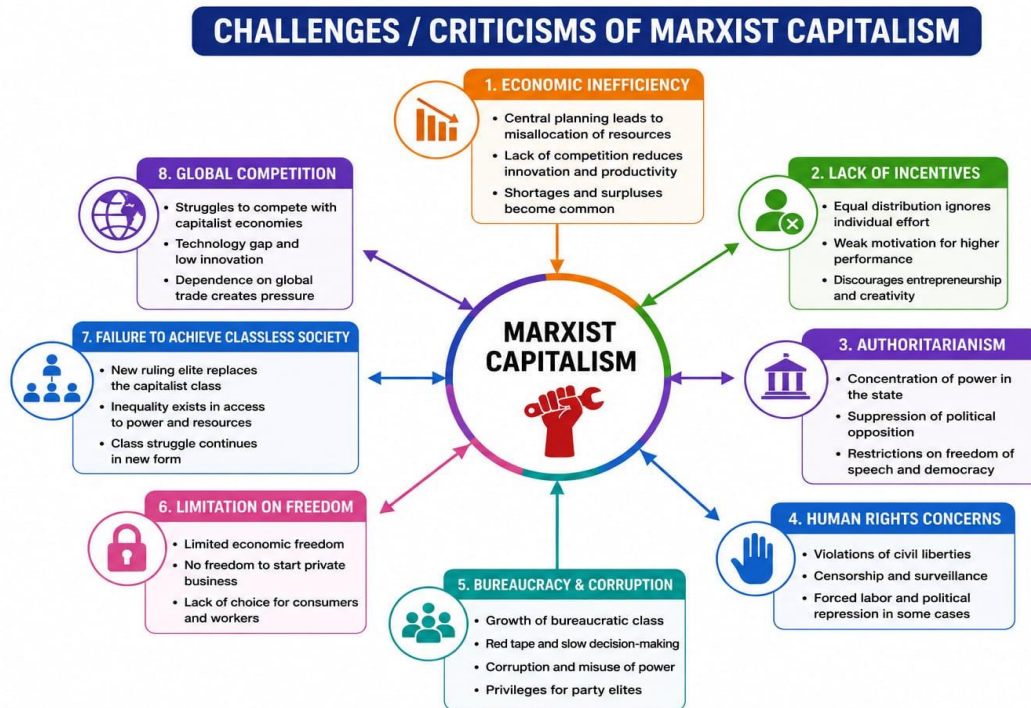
CHALLENGES / CRITICISMS OF MARXIST CAPITALISM

1. ECONOMIC INEFFICIENCY
• Central planning leads to misallocation of resources
• Lack of competition reduces innovation and productivity
• Shortages and surpluses become common

2. LACK OF INCENTIVES
• Equal distribution ignores individual effort
• Weak motivation for higher performance
• Discourages entrepreneurship and creativity

3. AUTHORITARIANISM
• Concentration of power in the state
• Suppression of political opposition
• Restrictions on freedom of speech and democracy

4. HUMAN RIGHTS CONCERNS
• Violations of civil liberties
• Censorship and surveillance
• Forced labor and political repression in some cases

5. BUREAUCRACY & CORRUPTION
• Growth of bureaucratic class
• Red tape and slow decision-making
• Corruption and misuse of power
• Privileges for party elites

6. LIMITATION ON FREEDOM
• Limited economic freedom
• No freedom to start private business
• Lack of choice for consumers and workers

7. FAILURE TO ACHIEVE CLASSLESS SOCIETY
• New ruling elite replaces the capitalist class
• Inequality exists in access to power and resources
• Class struggle continues in new form

8. GLOBAL COMPETITION
• Struggles to compete with capitalist economies
• Technology gap and low innovation
• Dependence on global trade creates pressure

MARXIST CAPITALISM